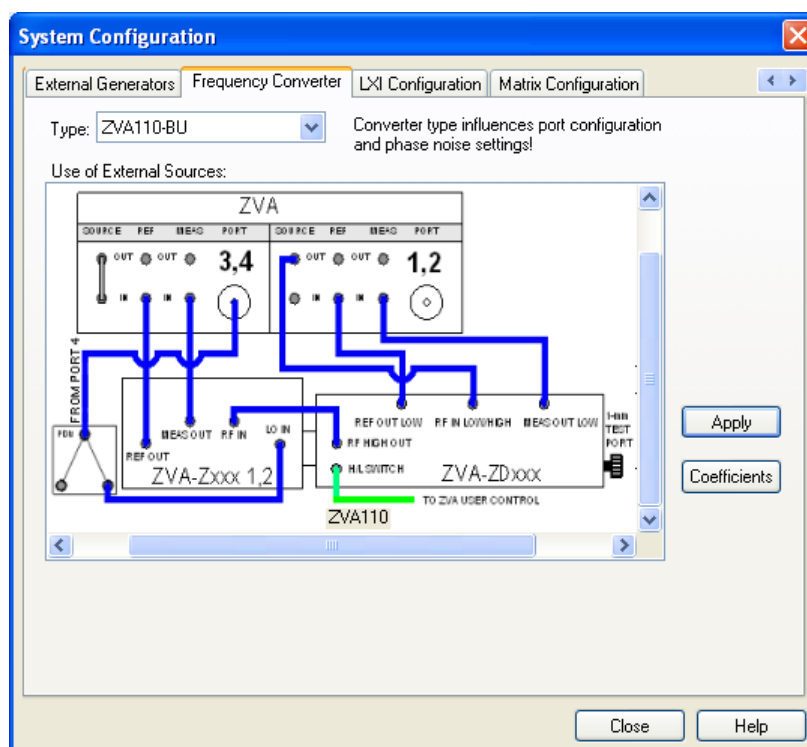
System Configuration

External Generators | Frequency Converter | LXI Configuration | Matrix Configuration

Type: ZVA110-BU

Converter type influences port configuration and phase noise settings!

Use of External Sources:

ZVA

SOURCE REF MEAS PORT

OUT OUT

IN IN

3,4

SOURCE REF MEAS PORT

OUT OUT

IN IN

1,2

FROM PORT 4

PDU

REF OUT

MEAS OUT

RF IN

LO IN

ZVA-Zxxx 1,2

REF OUT LOW

RF IN LOW/HIGH

MEAS OUT LOW

1-mm TEST PORT

RF HIGH OUT

H/L SWITCH

ZVA-ZDxxx

TO ZVA USER CONTROL

ZVA110

Apply

Coefficients

Close

Help